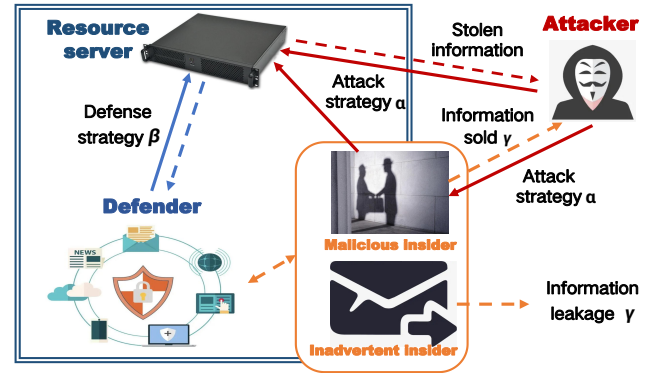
Resource server

Stolen information

Attacker

Attack strategy α

Defense strategy β

Information sold γ

Attack strategy α

Defender

NEWS

Malicious insider

Inadvertent insider

Information leakage γ